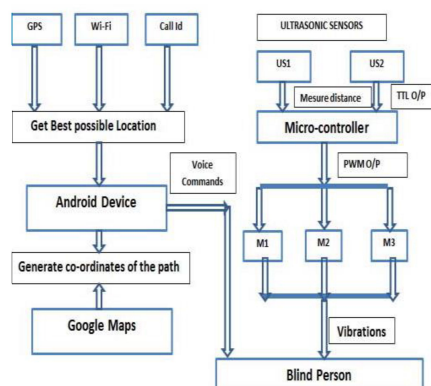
GPS

Wi-Fi

Call Id

Get Best possible Location

Android Device

Voice Commands

Generate co-ordinates of the path

Google Maps

ULTRASONIC SENSORS

US1

US2

Mesure distance

TTL O/P

Micro-controller

PWM O/P

M1

M2

M3

Vibrations

Blind Person